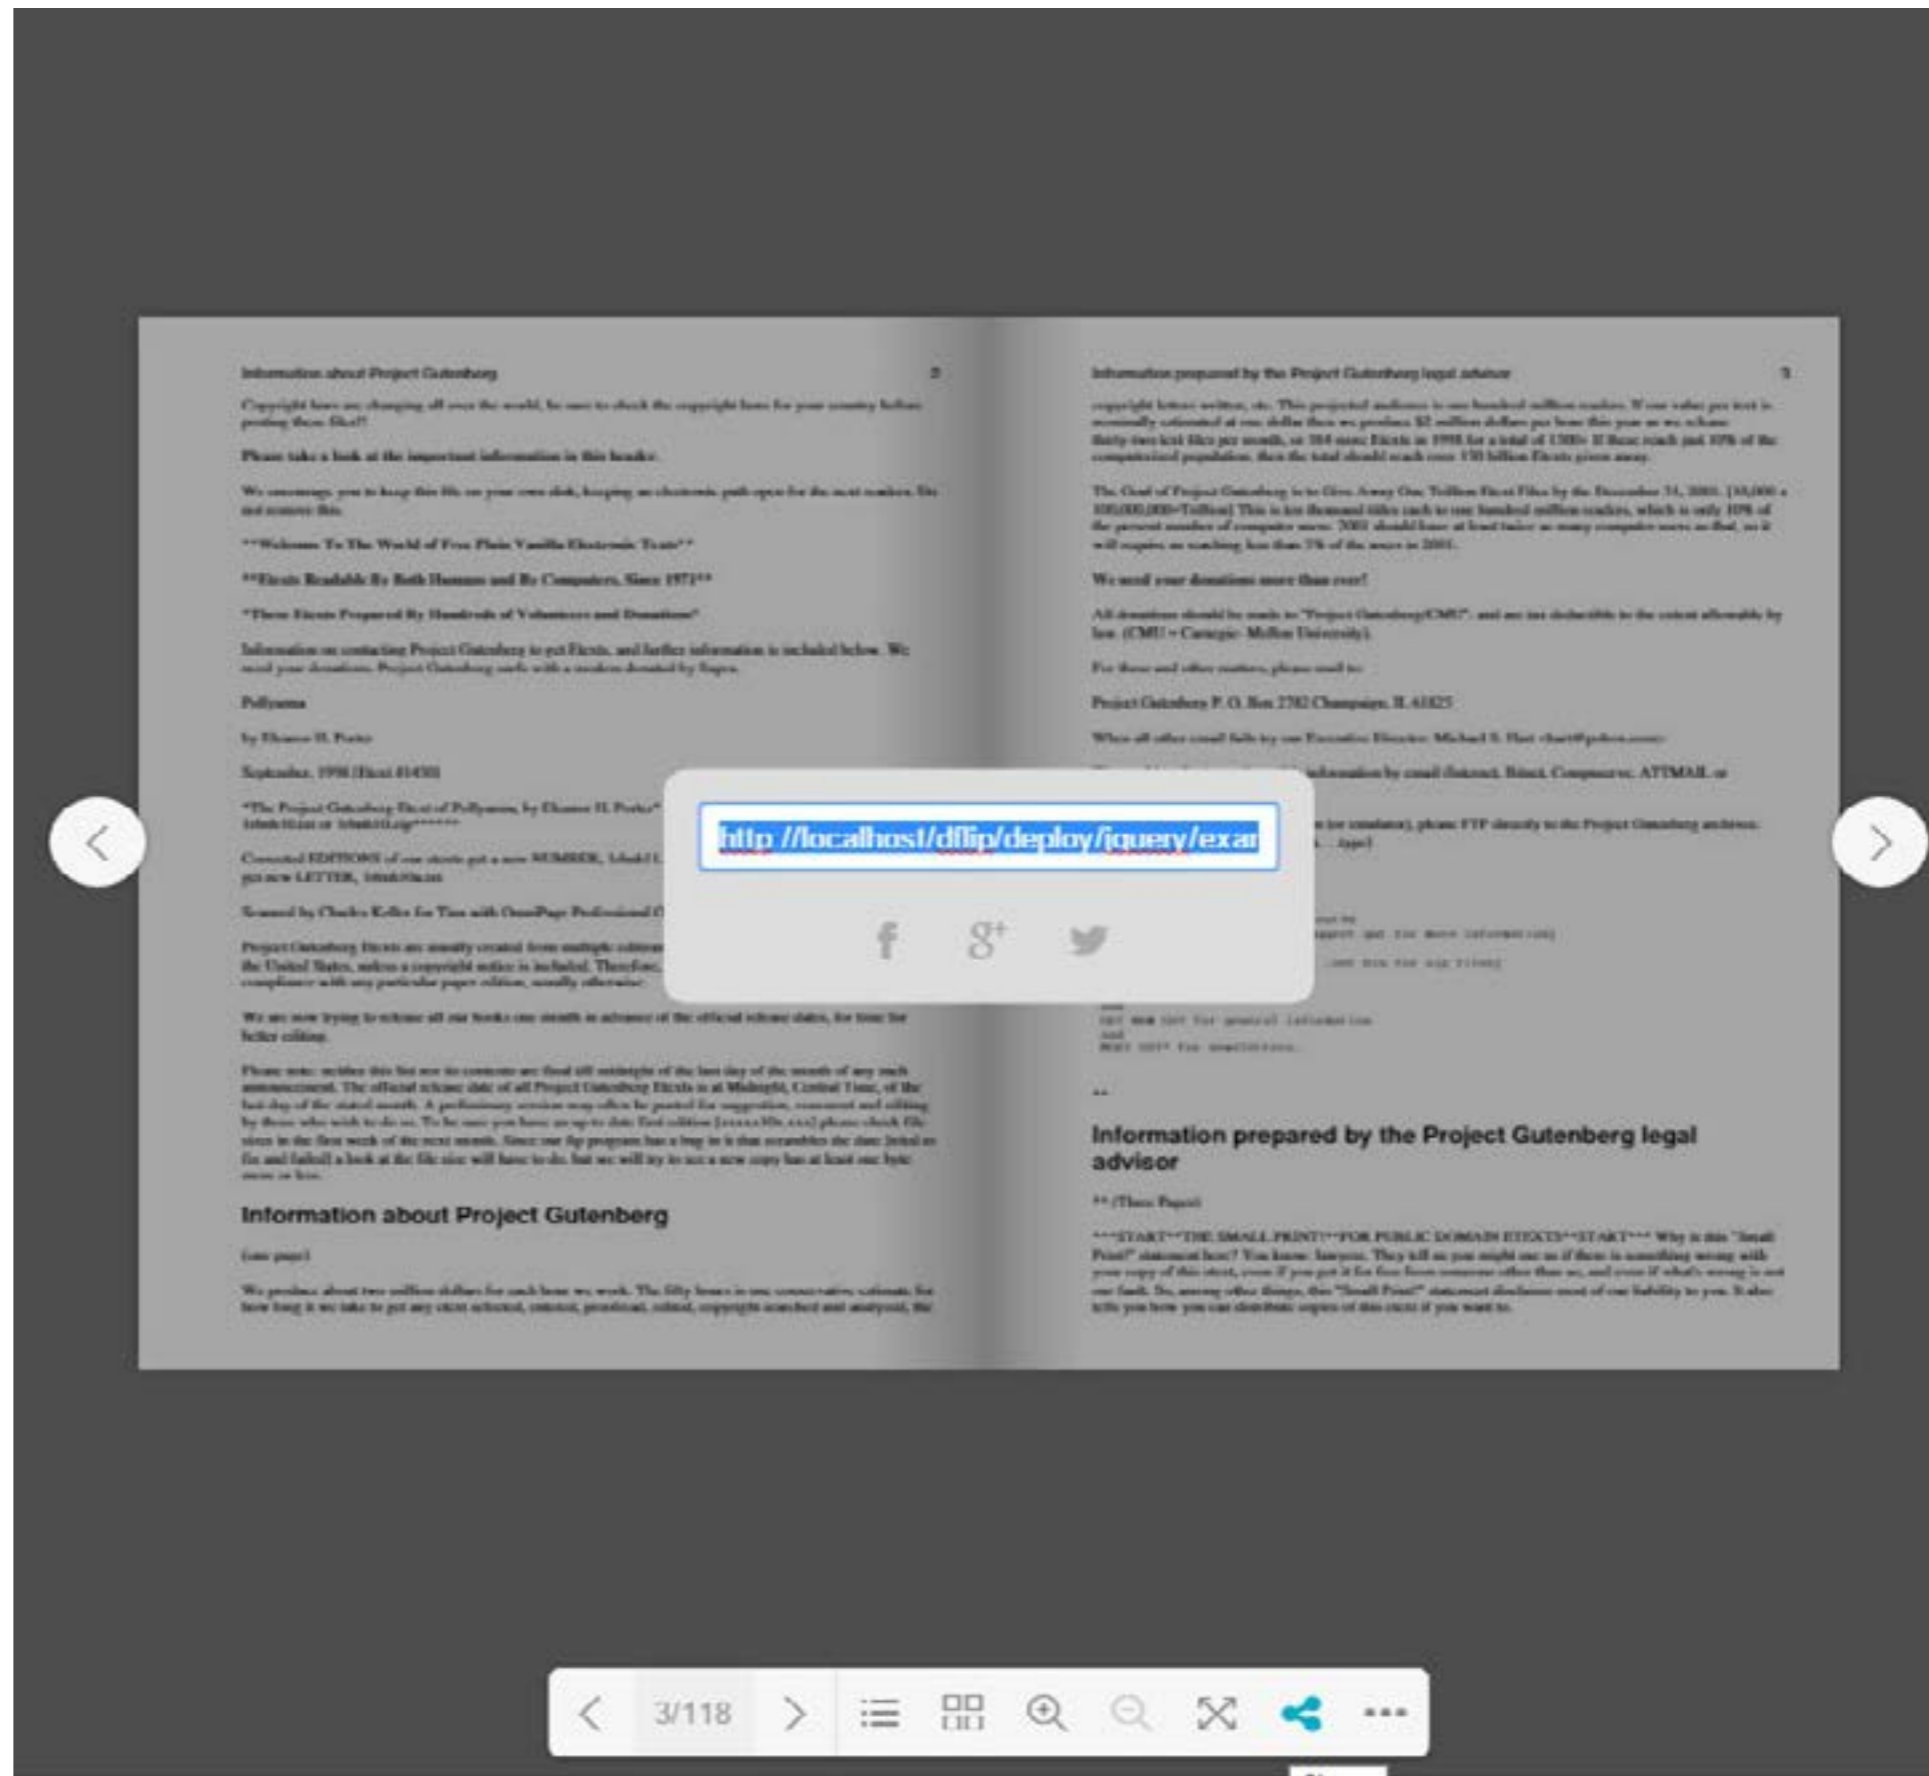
Information about Project Gutenberg

2

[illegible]

Please take a look at the important information in this header.

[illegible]

**Welcome To The World of Free Plain Vanilla Electronic Texts**

**Etexts Readable By Both Humans and By Computers, Since 1971**

*These Etexts Prepared By Hundreds of Volunteers and Donations*

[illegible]

Pollyanna

by Eleanor H. Porter

September, 1996 [Etext #1450]

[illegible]

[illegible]

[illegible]

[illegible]

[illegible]

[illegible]

Information about Project Gutenberg

(one page)

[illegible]

Information prepared by the Project Gutenberg legal advisor

3

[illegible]

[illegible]

We need your donations more than ever!

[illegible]

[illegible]

Project Gutenberg P. O. Box 2782 Champaign, IL 61825

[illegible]

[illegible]

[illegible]

**

Information prepared by the Project Gutenberg legal advisor

** (Three Pages)

***START**THE SMALL PRINT!**FOR PUBLIC DOMAIN ETEXTS**START*** Why is this "Small Print!" statement here? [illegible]

http //localhost/dflip/deploy/jquery/exar

3/118